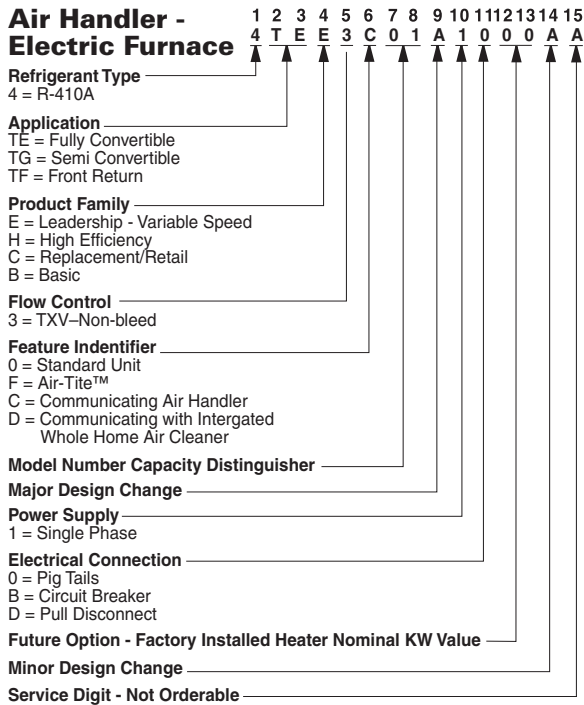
Air Handler - Electric Furnace

| 1 | 2 | 3 | 4 | 5 | 6 | 7 | 8 | 9 | 10 | 11 | 12 | 13 | 14 | 15 |
|---|---|---|---|---|---|---|---|---|---|---|---|---|---|---|
| 4 | T | E | E | 3 | C | 0 | 1 | A | 1 | 0 | 0 | 0 | A | A |

Refrigerant Type
4 = R-410A

Application
TE = Fully Convertible
TG = Semi Convertible
TF = Front Return

Product Family
E = Leadership - Variable Speed
H = High Efficiency
C = Replacement/Retail
B = Basic

Flow Control
3 = TXV–Non-bleed

Feature Indentifier
0 = Standard Unit
F = Air-Tite™
C = Communicating Air Handler
D = Communicating with Intergated Whole Home Air Cleaner

Model Number Capacity Distinguisher

Major Design Change

Power Supply
1 = Single Phase

Electrical Connection
0 = Pig Tails
B = Circuit Breaker
D = Pull Disconnect

Future Option - Factory Installed Heater Nominal KW Value

Minor Design Change

Service Digit - Not Orderable